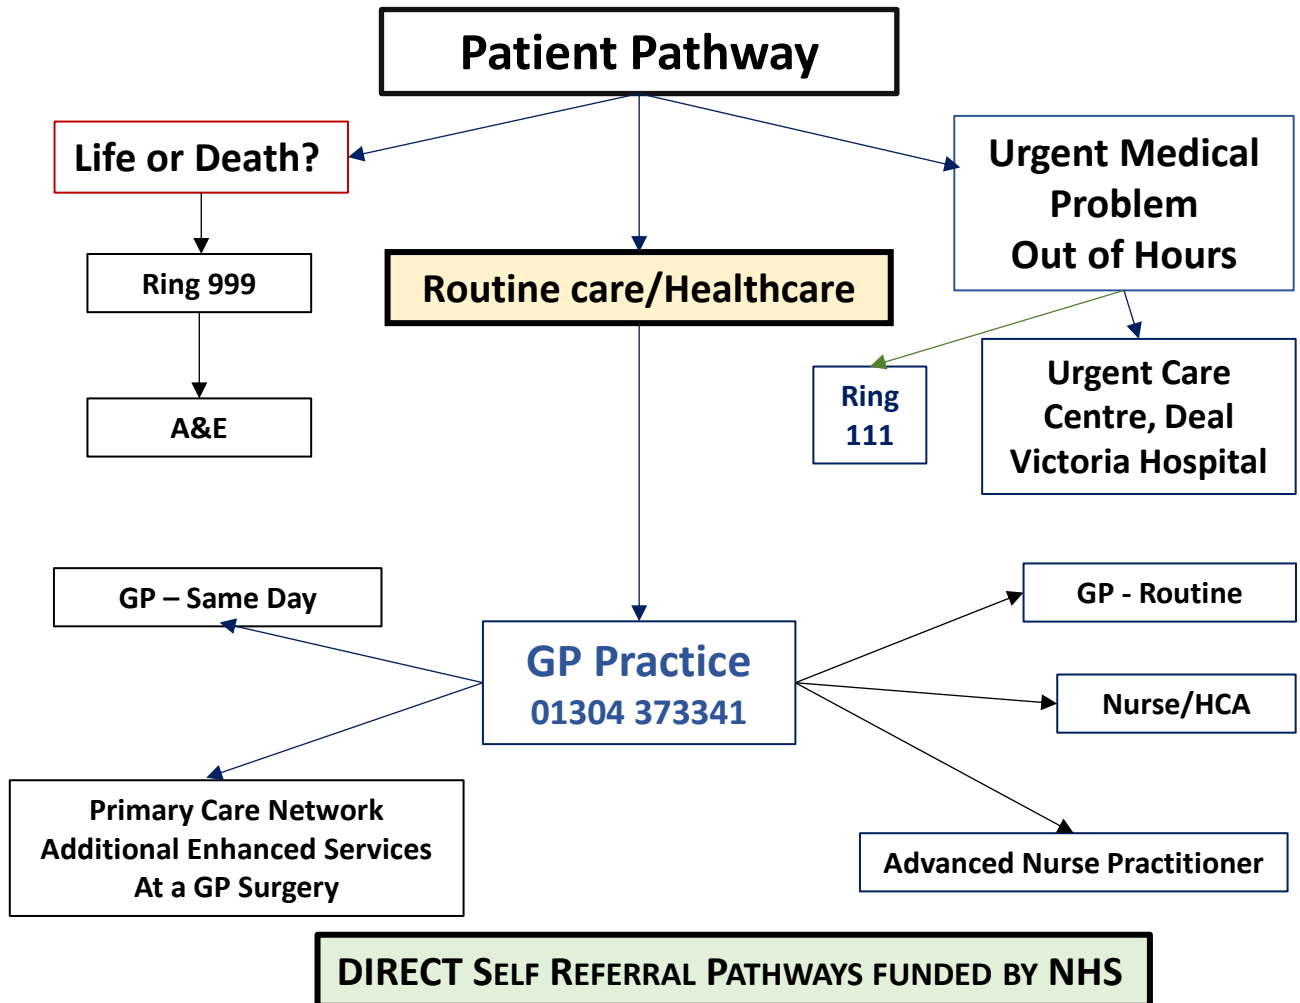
Patient Pathway

Life or Death?

Ring 999

A&E

Routine care/Healthcare

Urgent Medical Problem Out of Hours

Ring 111

Urgent Care Centre, Deal Victoria Hospital

GP – Same Day

GP Practice
01304 373341

GP - Routine

Nurse/HCA

Primary Care Network Additional Enhanced Services At a GP Surgery

Advanced Nurse Practitioner

DIRECT SELF REFERRAL PATHWAYS FUNDED BY NHS